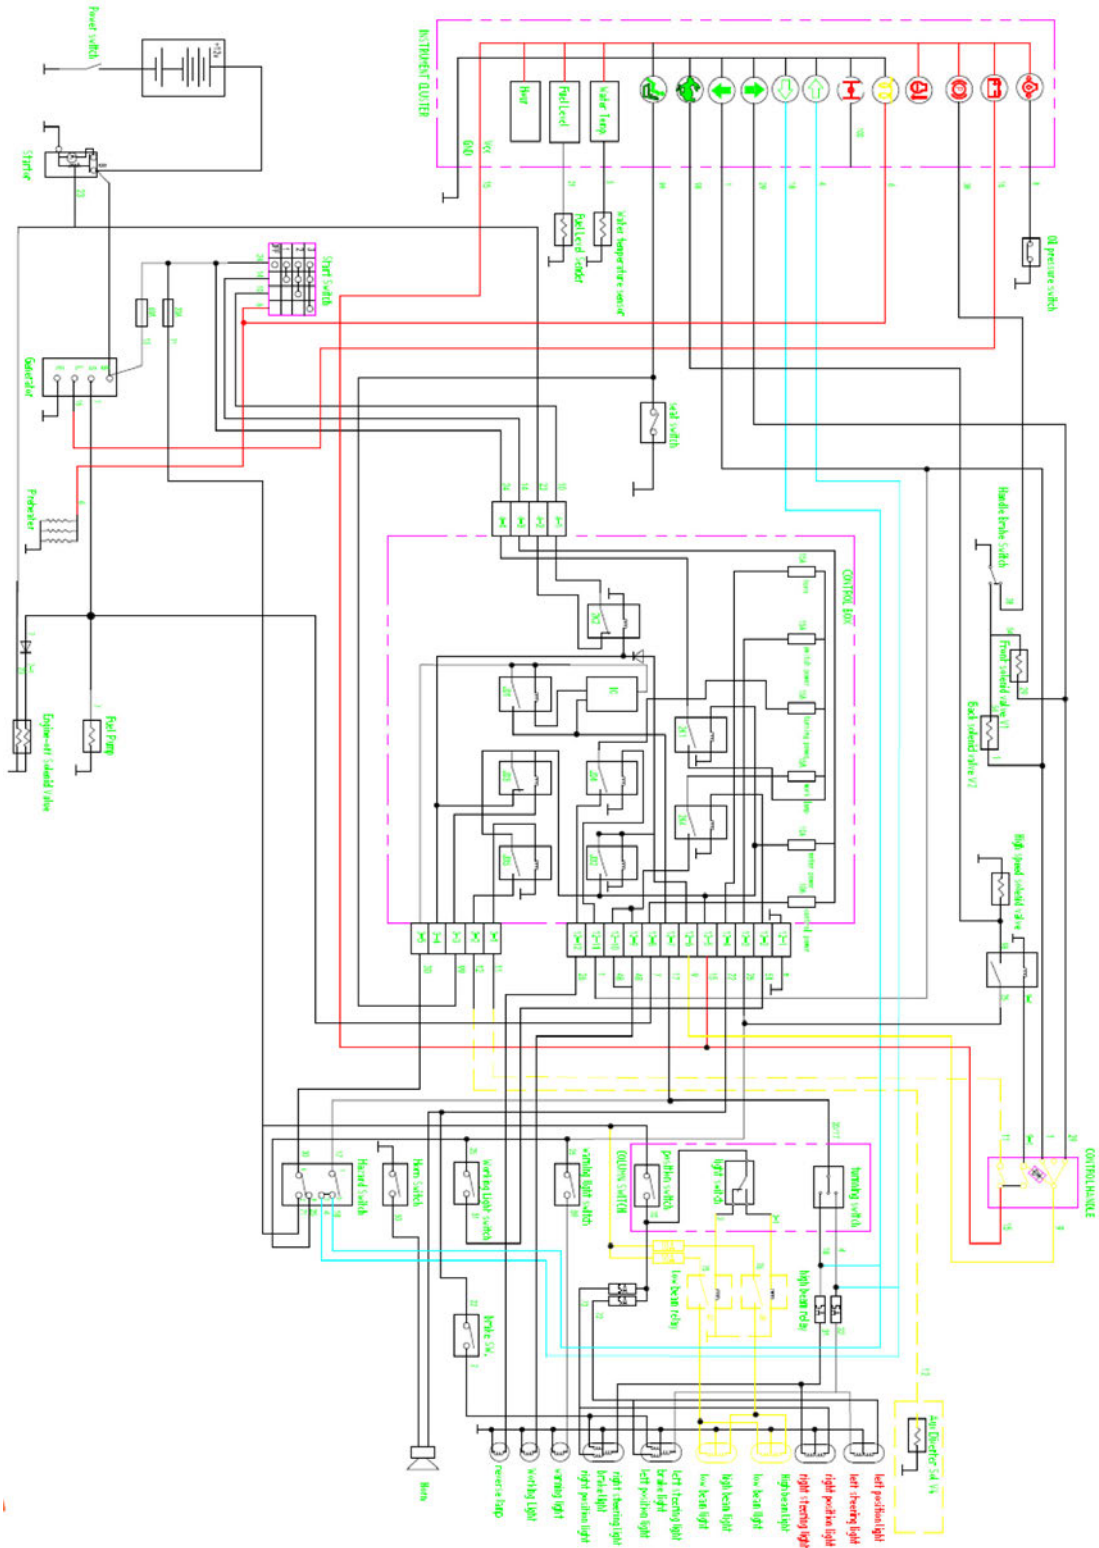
Power switch
+12v
Starter
Generator
Preheater
Engine-off solenoid valve
Fuel Pump
Start switch
INSTRUMENT CLUSTER
Hour
Fuel Level
Water Temp
GND
Vcc
Fuel Level sender
Water temperature sensor
Oil pressure switch
Seat switch
CONTROL BOX
Handle Brake Switch
Front solenoid valve
Back solenoid valve
High speed solenoid valve
CONTROL HANDLE
Hazard Switch
Horn Switch
working light switch
working light switch
COMBINATION SWITCH
position switch
light switch
turning switch
low beam relay
high beam relay
brake SW
Aux Diverter Sol Vlv
Horn
reverse lamp
working light
working light
right position light
brake light
right steering light
left position light
left steering light
low beam light
high beam light
low beam light
high beam light
right steering light
right position light
left steering light
left position light
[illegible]